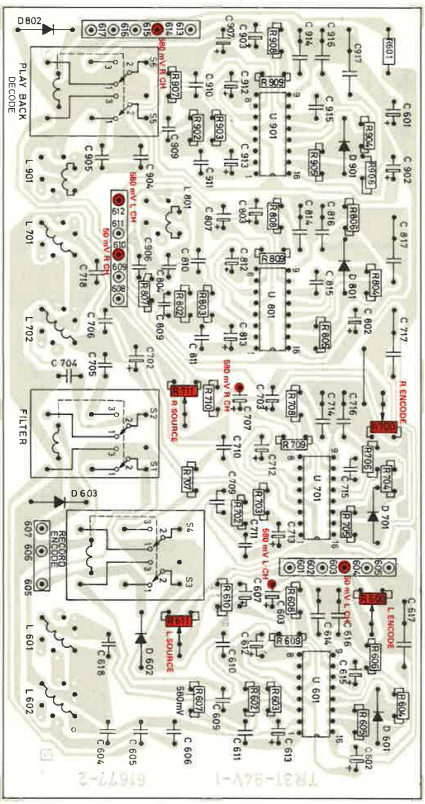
D802
PLAY BACK
DECODE
617 616 615 614 613
580 mV R CH
C 907
R908
C 903
C 914
C 916
C 917
C601
R907
C 910
C 912
R 905
C 915
U 901
C 601
R 902
R903
R 904
R 906
D 901
C 902
C 909
C 911
C 913
S5
L 901
C 905
C 904
580 mV L CH
612
611
610
609
608
50 mV R CH
L 801
C 906
C 807
C 903
R808
C 814
C 818
R806
C 817
L 701
C 778
C 810
R 809
C 812
U 801
D 801
R 802
R 803
R 804
C 815
C 802
C 809
C 813
R 805
L 702
C 706
C 811
C 717
C 704
C 705
C 702
R 711
R 710
580 mV R CH
R SOURCE
C 703
R 708
C 714
C 716
R 705
R ENCODE
FILTER
S2
S1
C 710
R 709
C 712
R 706
R 707
C 709
R 703
U 701
C 715
R 704
D 701
R 702
C 711
C 713
R 705
D 603
RECORD
ENCODE
607 606 605
S4
S3
580 mV L CH
603
604
50 mV L CH
C 617
R 610
C 607
R 605
C 614
L ENCODE
R 608
R 611
L SOURCE
D 602
C 612
C 610
C 615
R 606
L 601
C 618
R 607
R 603
U 601
R 604
R 609
L 602
360mV
C 609
D 601
C 604
C 605
C 606
C 611
C 613
C 602
TR31-94V-1
61677-2